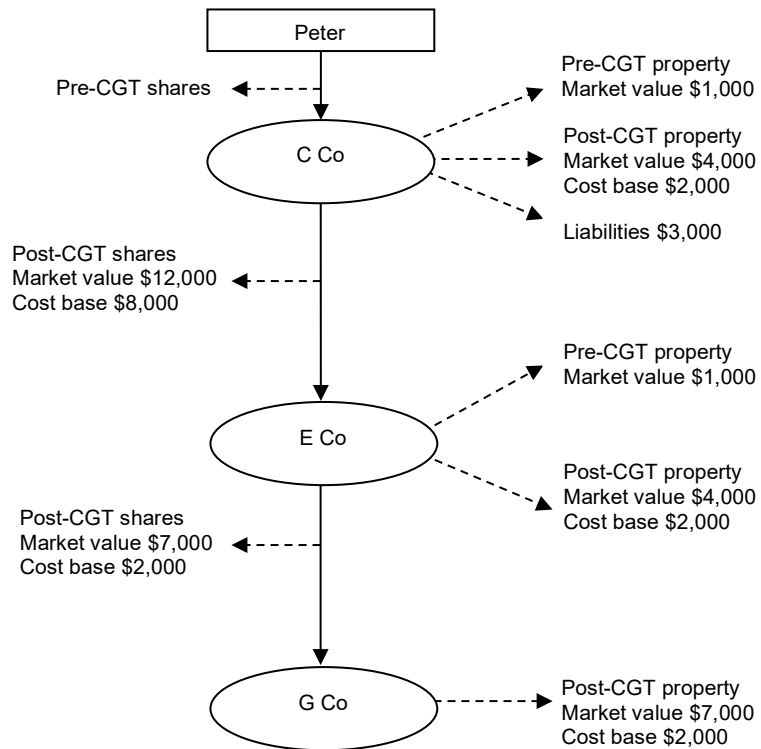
Peter

Pre-CGT shares

Pre-CGT property
Market value $1,000

C Co

Post-CGT property
Market value $4,000
Cost base $2,000

Liabilities $3,000

Post-CGT shares
Market value $12,000
Cost base $8,000

Pre-CGT property
Market value $1,000

E Co

Post-CGT property
Market value $4,000
Cost base $2,000

Post-CGT shares
Market value $7,000
Cost base $2,000

G Co

Post-CGT property
Market value $7,000
Cost base $2,000